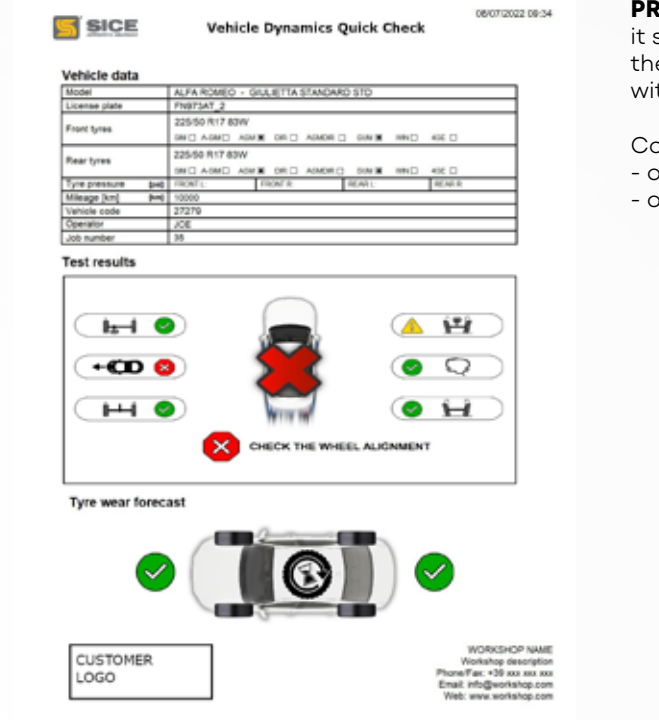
SICE

Vehicle Dynamics Quick Check

08/07/2022 09:34

Vehicle data

| Model | ALFA ROMEO - GIULIETTA STANDARD STD |
|---|---|
| License plate | FN973AT_2 |
| Front tyres | 225/50 R17 83W<br>SM ☐ A-SM ☐ ASM ☒ DR ☐ ASMDR ☐ SUN ☒ WIN ☐ 4SE ☐ |
| Rear tyres | 225/50 R17 83W<br>SM ☐ A-SM ☐ ASM ☒ DR ☐ ASMDR ☐ SUN ☒ WIN ☐ 4SE ☐ |
| Tyre pressure [psi] | FRONT L: FRONT R: REAR L: REAR R: |
| Mileage [km] [km] | 10000 |
| Vehicle code | 27279 |
| Operator | JOE |
| Job number | 98 |

Test results

CHECK THE WHEEL ALIGNMENT

Tyre wear forecast

CUSTOMER LOGO

WORKSHOP NAME
Workshop description
Phone/Fax: +39 xxx xxx xxx
Email: info@workshop.com
Web: www.workshop.com

PR
it s
the
wit

Co
- o
- o